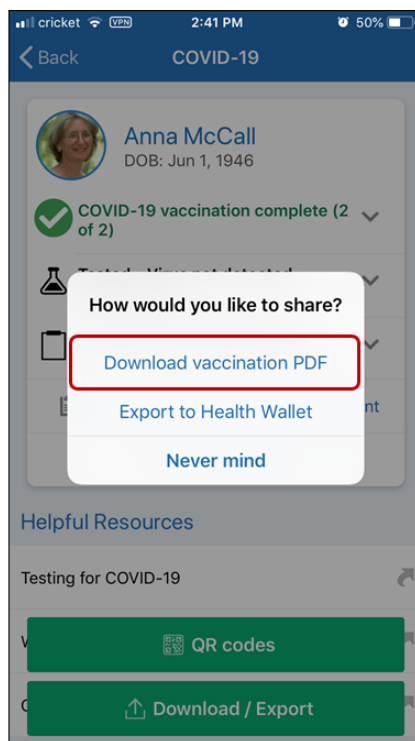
cricket VPN 2:41 PM 50%

Back COVID-19

Anna McCall
DOB: Jun 1, 1946

COVID-19 vaccination complete (2 of 2)

Tested - Virus not detected

How would you like to share?

Download vaccination PDF

Export to Health Wallet

Never mind

nt

Helpful Resources

Testing for COVID-19

W

QR codes

C

Download / Export